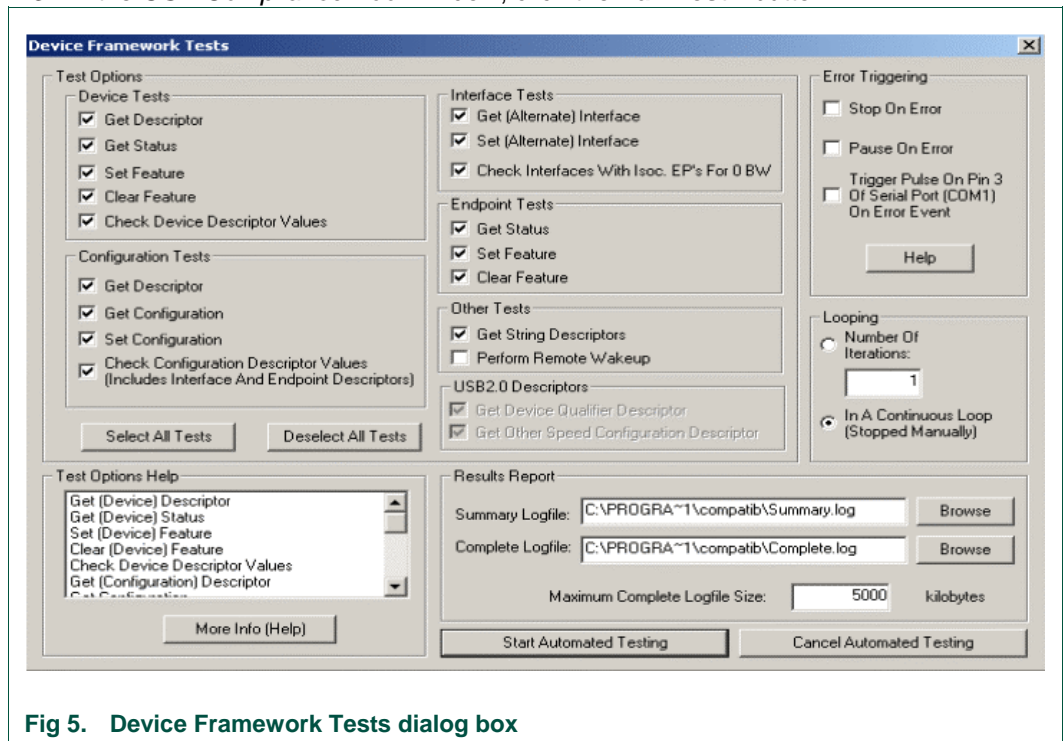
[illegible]

Device Framework Tests

Test Options

Device Tests
☑ Get Descriptor
☑ Get Status
☑ Set Feature
☑ Clear Feature
☑ Check Device Descriptor Values

Configuration Tests
☑ Get Descriptor
☑ Get Configuration
☑ Set Configuration
☑ Check Configuration Descriptor Values (Includes Interface And Endpoint Descriptors)

Select All Tests
Deselect All Tests

Interface Tests
☑ Get (Alternate) Interface
☑ Set (Alternate) Interface
☑ Check Interfaces With Isoc. EP's For 0 BW

Endpoint Tests
☑ Get Status
☑ Set Feature
☑ Clear Feature

Other Tests
☑ Get String Descriptors
☐ Perform Remote Wakeup

USB2.0 Descriptors
☑ Get Device Qualifier Descriptor
☑ Get Other Speed Configuration Descriptor

Error Triggering
☐ Stop On Error
☐ Pause On Error
☐ Trigger Pulse On Pin 3 Of Serial Port (COM1) On Error Event

Help

Looping
Number Of Iterations:
1
In A Continuous Loop (Stopped Manually)

Test Options Help
Get (Device) Descriptor
Get (Device) Status
Set (Device) Feature
Clear (Device) Feature
Check Device Descriptor Values
Get (Configuration) Descriptor
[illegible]

More Info (Help)

Results Report
Summary Logfile: C:\PROGRA~1\compatib\Summary.log
Browse
Complete Logfile: C:\PROGRA~1\compatib\Complete.log
Browse
Maximum Complete Logfile Size: 5000 kilobytes

Start Automated Testing
Cancel Automated Testing

Fig 5. Device Framework Tests dialog box